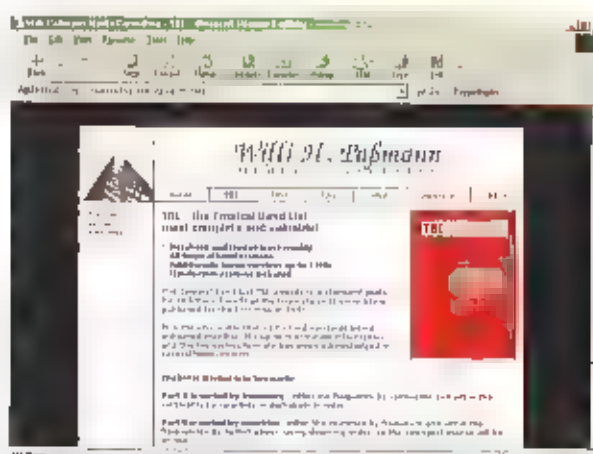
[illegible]
File Edit View Favorites Tools Help
Back Stop Refresh Home Search Favorites History Mail Print Edit
Address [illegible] Go Links

Willi M. Paßmann

TBL - The Tropical Band List
most complete and reliable!

TBL 1999

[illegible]

TBL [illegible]

Part 1 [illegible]

Part 2 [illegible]